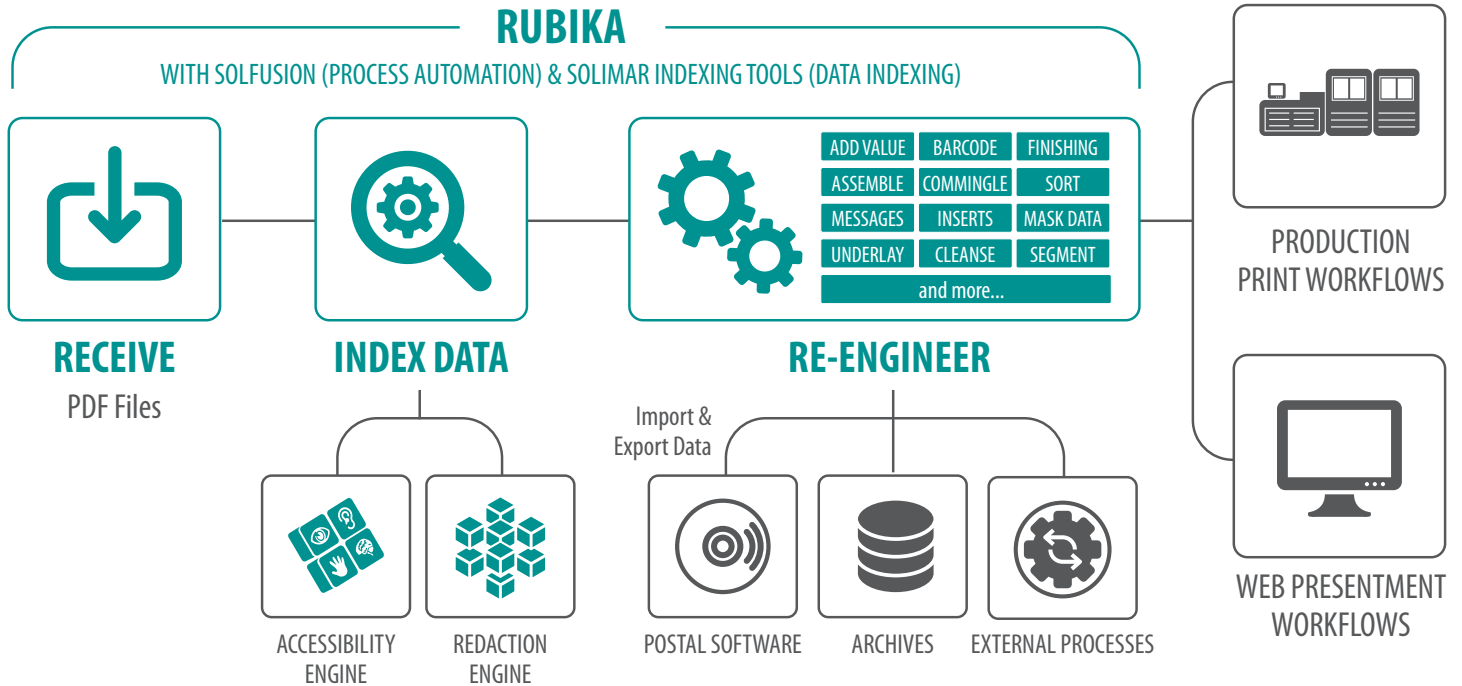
RUBIKA

WITH SOLFUSION (PROCESS AUTOMATION) & SOLIMAR INDEXING TOOLS (DATA INDEXING)

| ADD VALUE | BARCODE | FINISHING |
|---|---|---|
| ASSEMBLE | COMMINGLE | SORT |
| MESSAGES | INSERTS | MASK DATA |
| UNDERLAY | CLEANSE | SEGMENT |

and more...

RECEIVE
PDF Files

INDEX DATA

RE-ENGINEER

PRODUCTION PRINT WORKFLOWS

WEB PRESENTMENT WORKFLOWS

Import & Export Data

ACCESSIBILITY ENGINE

REDACTION ENGINE

POSTAL SOFTWARE

ARCHIVES

EXTERNAL PROCESSES